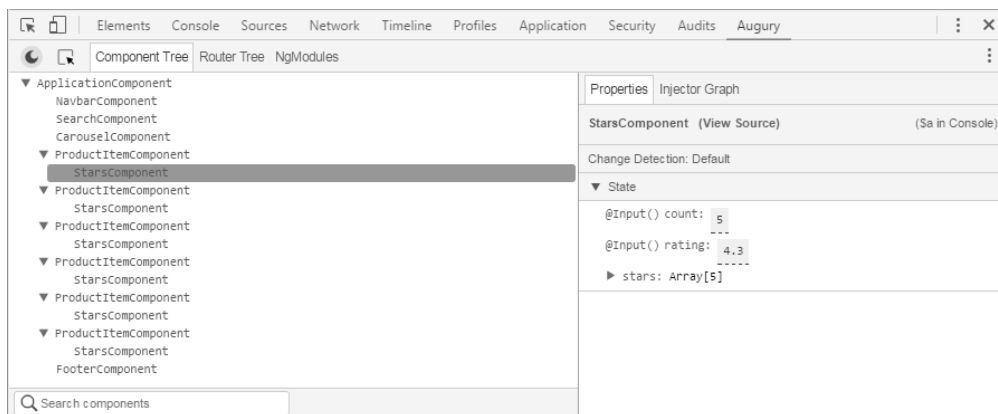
Elements Console Sources Network Timeline Profiles Application Security Audits Augury

Component Tree Router Tree NgModules

▼ ApplicationComponent
NavbarComponent
SearchComponent
CarouselComponent
▼ ProductItemComponent
StarsComponent
▼ ProductItemComponent
StarsComponent
▼ ProductItemComponent
StarsComponent
▼ ProductItemComponent
StarsComponent
▼ ProductItemComponent
StarsComponent
▼ ProductItemComponent
StarsComponent
FooterComponent

Search components

Properties Injector Graph

StarsComponent (View Source)

($a in Console)

Change Detection: Default

▼ State

@Input() count: 5

@Input() rating: 4.3

▶ stars: Array[5]